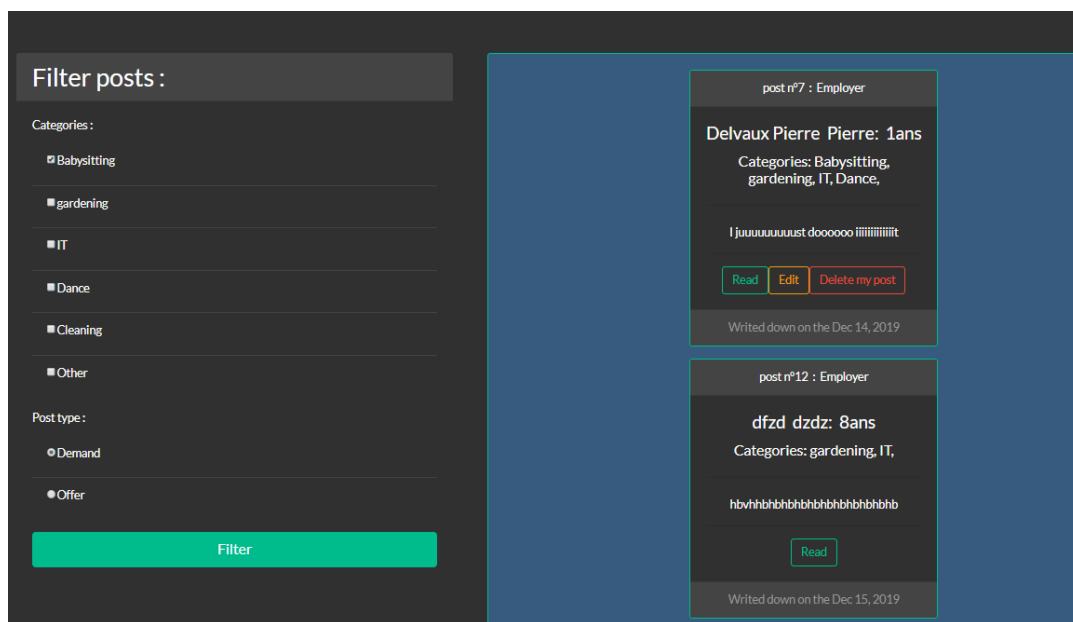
Filter posts :

Categories :

Babysitting

gardening

IT

Dance

Cleaning

Other

Post type :

Demand

Offer

Filter

post n°7 : Employer

Delvaux Pierre Pierre: 1ans

Categories: Babysitting, gardening, IT, Dance,

I juuuuuuuuust doooooo iiiiiiiiiiiiit

Read Edit Delete my post

Writed down on the Dec 14, 2019

post n°12 : Employer

dfzd dzdz: 8ans

Categories: gardening, IT,

hbvhhbhbhbhbhbhbhbhbhbhbhb

Read

Writed down on the Dec 15, 2019